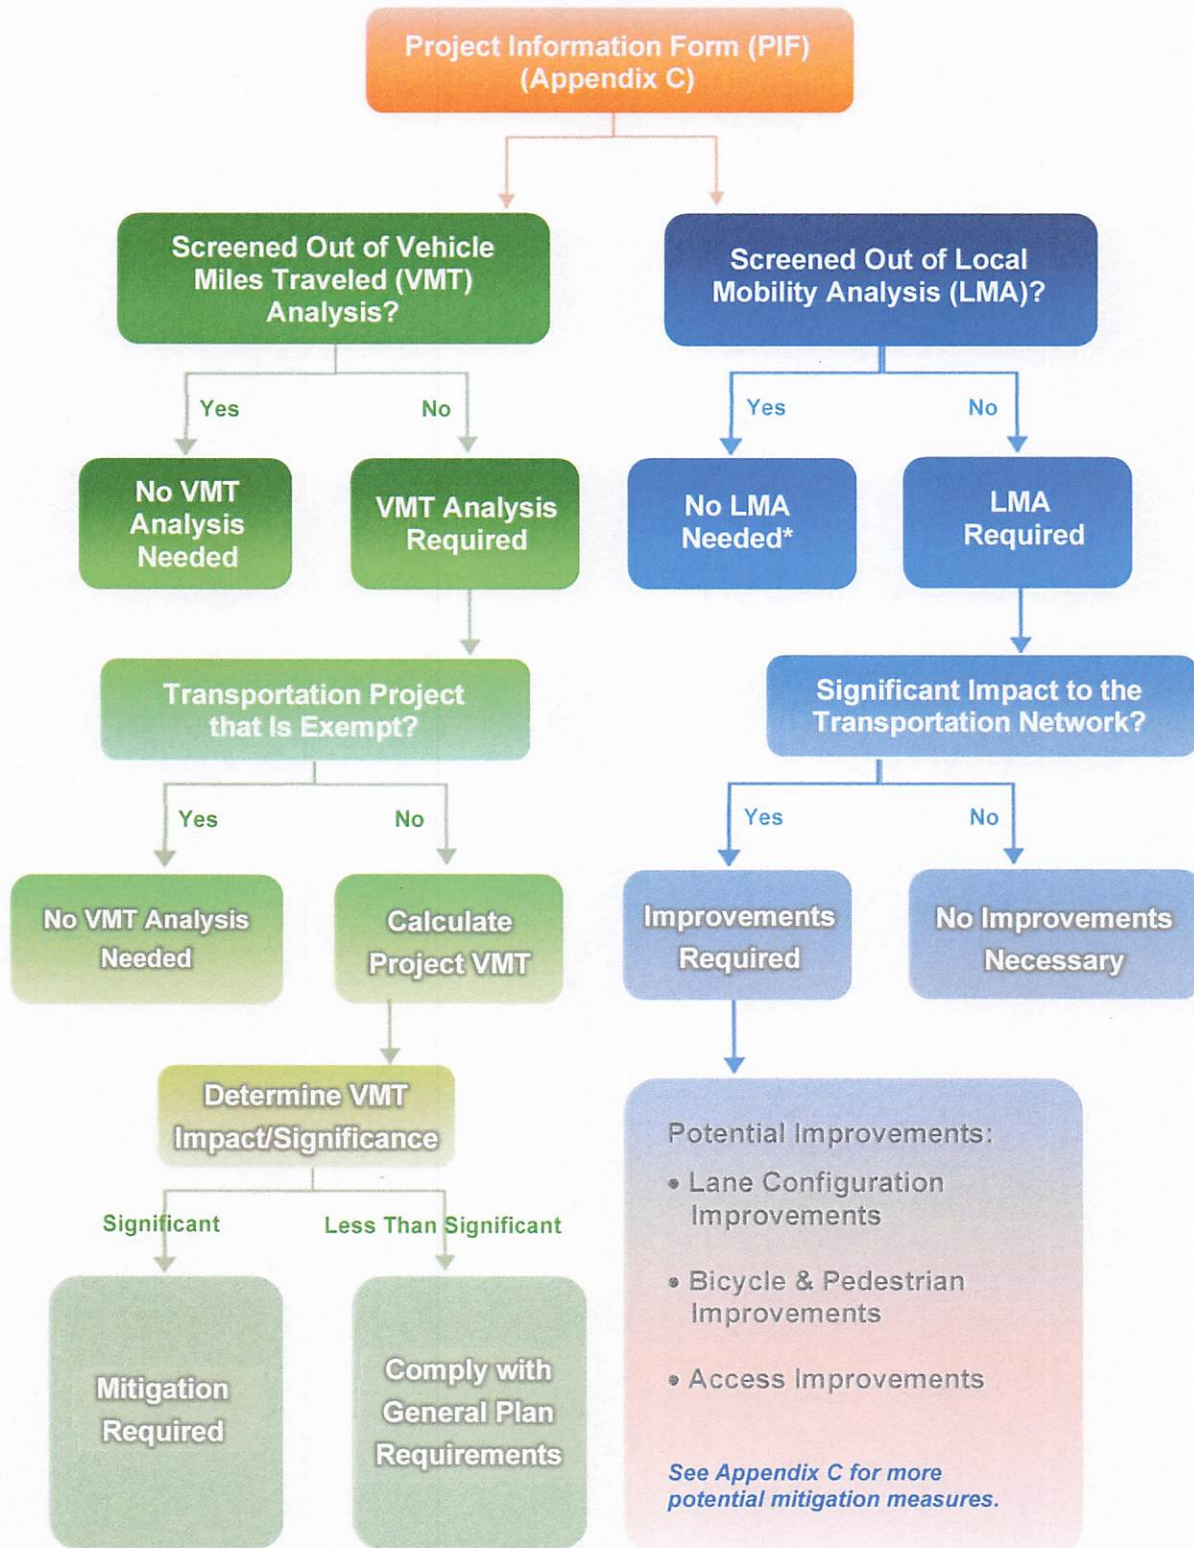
Project Information Form (PIF)
(Appendix C)

Screened Out of Vehicle Miles Traveled (VMT) Analysis?

Yes

No

No VMT Analysis Needed

VMT Analysis Required

Transportation Project that Is Exempt?

Yes

No

No VMT Analysis Needed

Calculate Project VMT

Determine VMT Impact/Significance

Significant

Less Than Significant

Mitigation Required

Comply with General Plan Requirements

Screened Out of Local Mobility Analysis (LMA)?

Yes

No

No LMA Needed*

LMA Required

Significant Impact to the Transportation Network?

Yes

No

Improvements Required

No Improvements Necessary

Potential Improvements:
• Lane Configuration Improvements
• Bicycle & Pedestrian Improvements
• Access Improvements

See Appendix C for more potential mitigation measures.